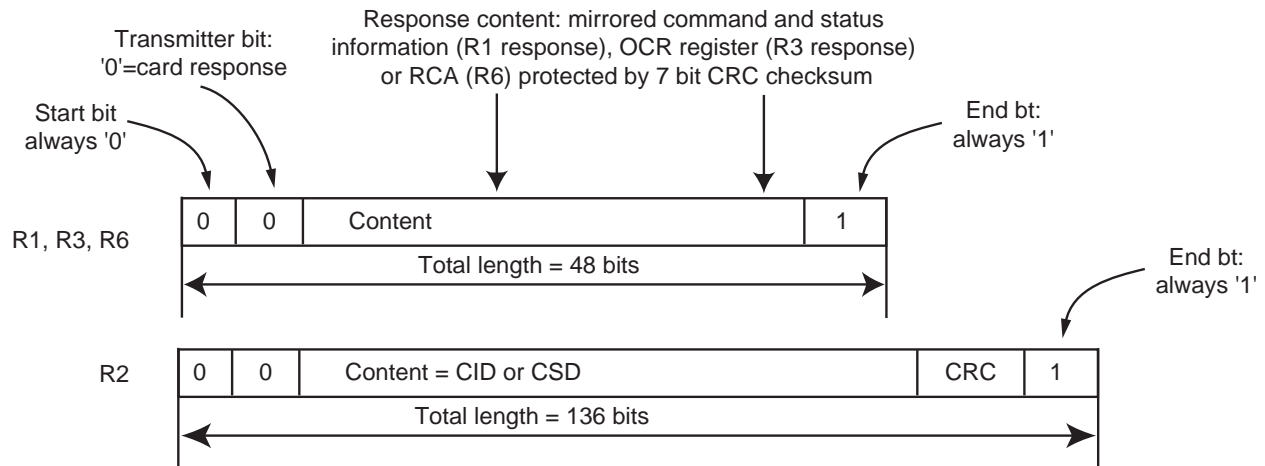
Response content: mirrored command and status information (R1 response), OCR register (R3 response) or RCA (R6) protected by 7 bit CRC checksum

Transmitter bit: '0'=card response

Start bit always '0'

End bt: always '1'

R1, R3, R6

| 0 | 0 | Content | 1 |
|---|---|---|---|

Total length = 48 bits

End bt: always '1'

R2

| 0 | 0 | Content = CID or CSD | CRC | 1 |
|---|---|---|---|---|

Total length = 136 bits